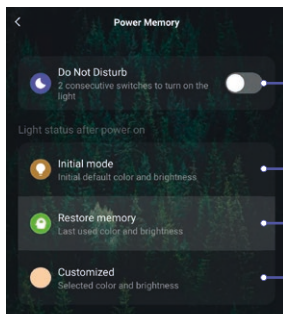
<

Power Memory

Do Not Disturb
2 consecutive switches to turn on the light

Light status after power on

Initial mode
Initial default color and brightness

Restore memory
Last used color and brightness

Customized
Selected color and brightness